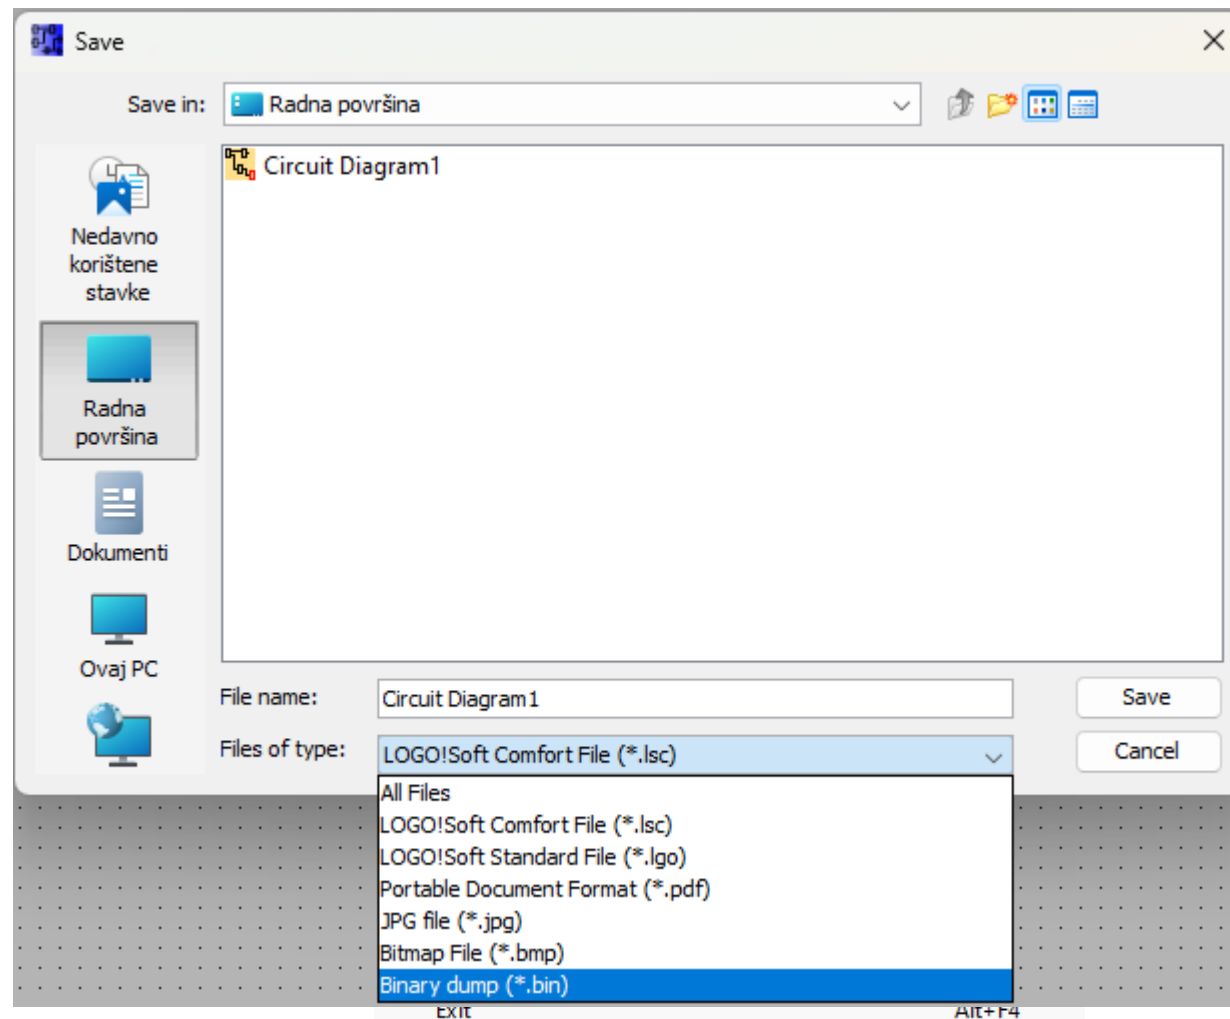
Save

Save in: Radna površina

Nedavno korištene stavke

Radna površina

Dokumenti

Ovaj PC

Circuit Diagram1

File name: Circuit Diagram1

Files of type: LOGO!Soft Comfort File (*.lsc)

Save

Cancel

All Files
LOGO!Soft Comfort File (*.lsc)
LOGO!Soft Standard File (*.lgo)
Portable Document Format (*.pdf)
JPG file (*.jpg)
Bitmap File (*.bmp)
Binary dump (*.bin)

Exit
Alt+F4